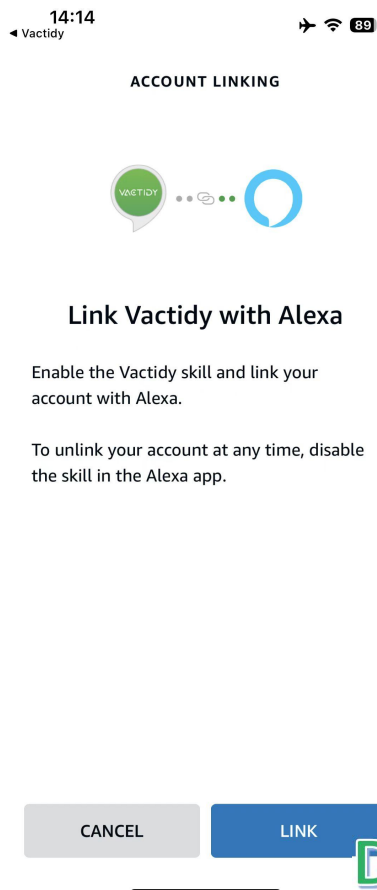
14:14
◀ Vactidy
89

ACCOUNT LINKING

VACTIDY

Link Vactidy with Alexa

Enable the Vactidy skill and link your account with Alexa.

To unlink your account at any time, disable the skill in the Alexa app.

CANCEL
LINK